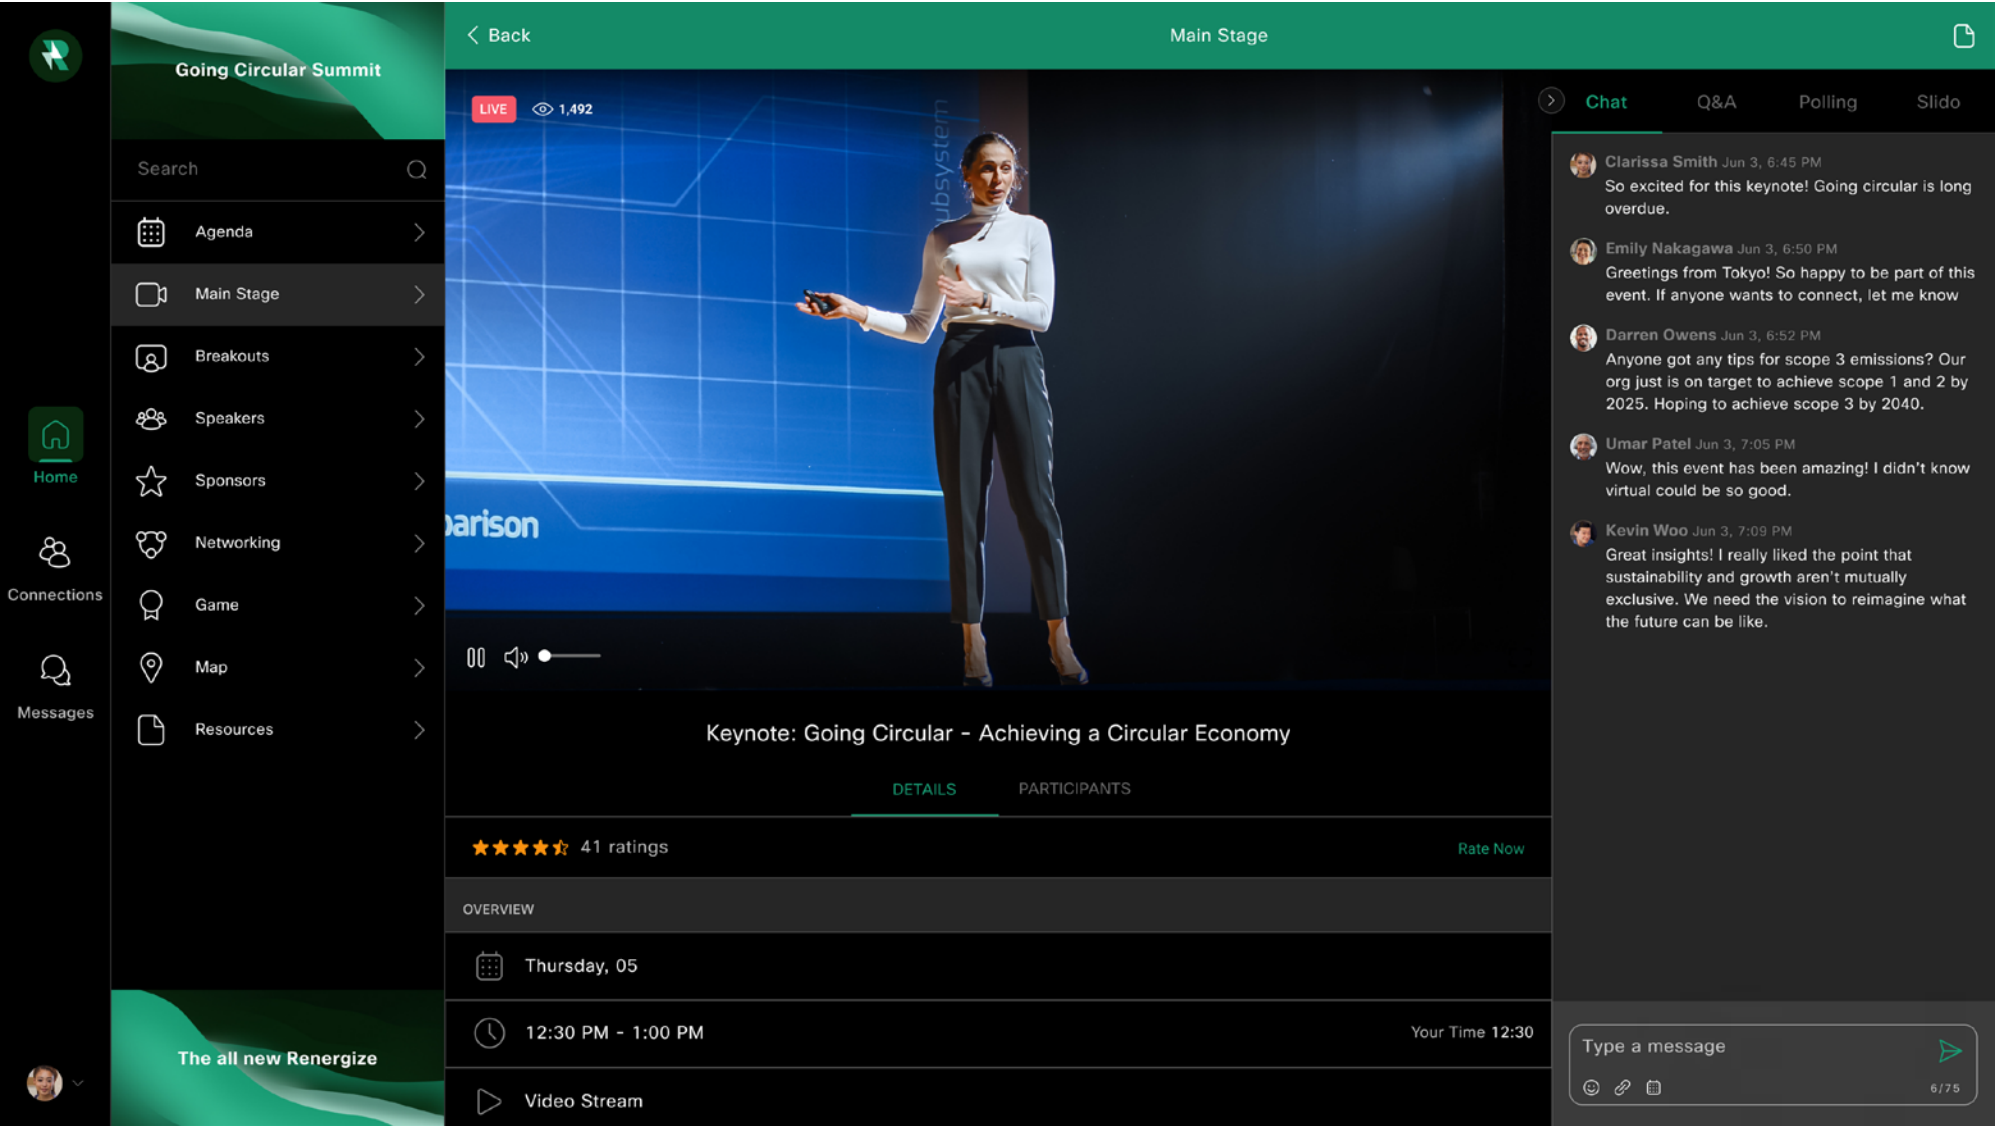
Home

Connections

Messages

Going Circular Summit

Search

Agenda

Main Stage

Breakouts

Speakers

Sponsors

Networking

Game

Map

Resources

The all new Renergize

Back

Main Stage

LIVE 1,492

ubsystem

parison

Keynote: Going Circular - Achieving a Circular Economy

DETAILS PARTICIPANTS

41 ratings

Rate Now

OVERVIEW

Thursday, 05

12:30 PM - 1:00 PM

Your Time 12:30

Video Stream

Chat Q&A Polling Slido

Clarissa Smith Jun 3, 6:45 PM
So excited for this keynote! Going circular is long overdue.

Emily Nakagawa Jun 3, 6:50 PM
Greetings from Tokyo! So happy to be part of this event. If anyone wants to connect, let me know

Darren Owens Jun 3, 6:52 PM
Anyone got any tips for scope 3 emissions? Our org just is on target to achieve scope 1 and 2 by 2025. Hoping to achieve scope 3 by 2040.

Umar Patel Jun 3, 7:05 PM
Wow, this event has been amazing! I didn't know virtual could be so good.

Kevin Woo Jun 3, 7:09 PM
Great insights! I really liked the point that sustainability and growth aren't mutually exclusive. We need the vision to reimagine what the future can be like.

Type a message

6/75